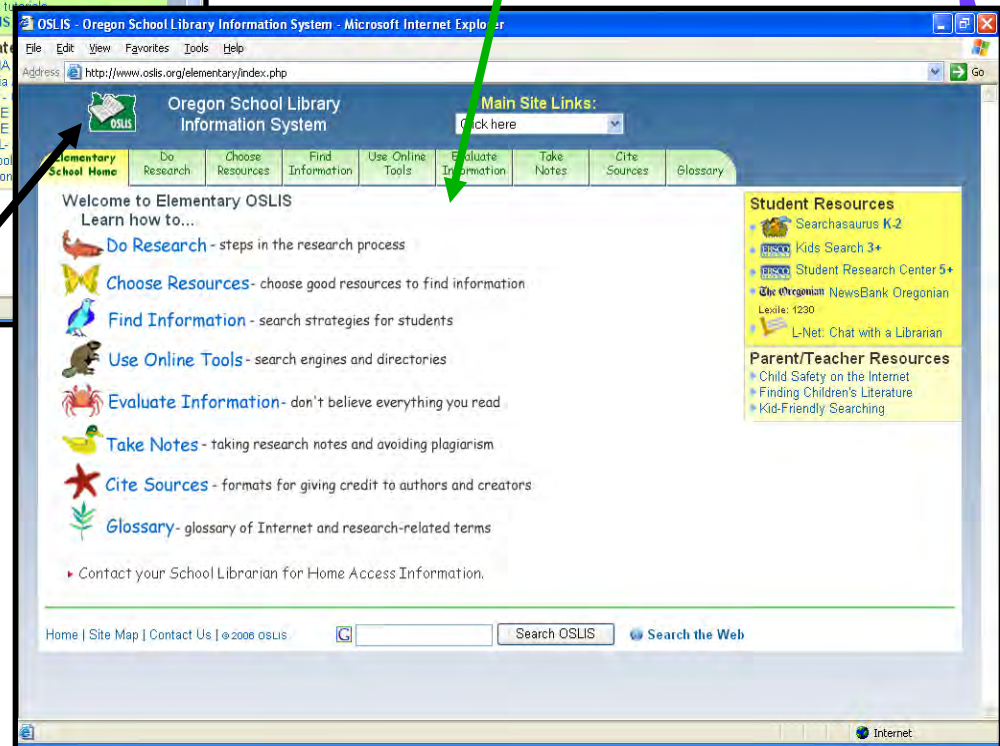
OSLIS - Oregon School Library Information System - Microsoft Internet Explorer

File Edit View Favorites Tools Help

Address http://www.oslis.org/elementary/index.php Go

OSLIS

Oregon School Library Information System

Main Site Links:
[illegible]ck here

Elementary School Home | Do Research | Choose Resources | Find Information | Use Online Tools | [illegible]aluate In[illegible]mation | Take Notes | Cite Sources | Glossary

Welcome to Elementary OSLIS
Learn how to...

Do Research - steps in the research process

Choose Resources - choose good resources to find information

Find Information - search strategies for students

Use Online Tools - search engines and directories

Evaluate Information - don't believe everything you read

Take Notes - taking research notes and avoiding plagiarism

Cite Sources - formats for giving credit to authors and creators

Glossary - glossary of Internet and research-related terms

Contact your School Librarian for Home Access Information.

Student Resources
Searchasaurus K-2
EBSCO Kids Search 3+
EBSCO Student Research Center 5+
The Oregonian NewsBank Oregonian
Lexile: 1230
L-Net: Chat with a Librarian

Parent/Teacher Resources
Child Safety on the Internet
Finding Children's Literature
Kid-Friendly Searching

Home | Site Map | Contact Us | © 2006 OSLIS

G Search OSLIS Search the Web

Internet